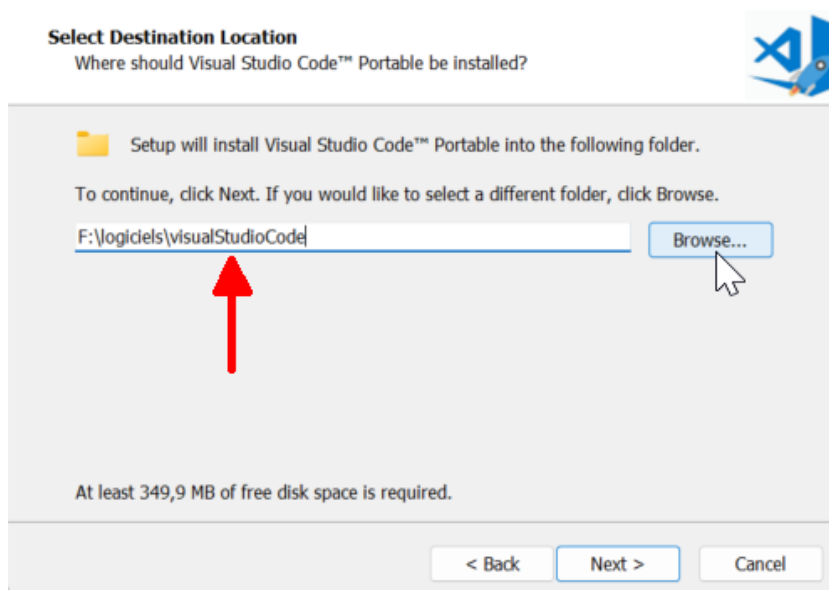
Select Destination Location
Where should Visual Studio Code™ Portable be installed?

Setup will install Visual Studio Code™ Portable into the following folder.

To continue, click Next. If you would like to select a different folder, click Browse.

F:\logiciels\visualStudioCode

Browse...

At least 349,9 MB of free disk space is required.

< Back

Next >

Cancel